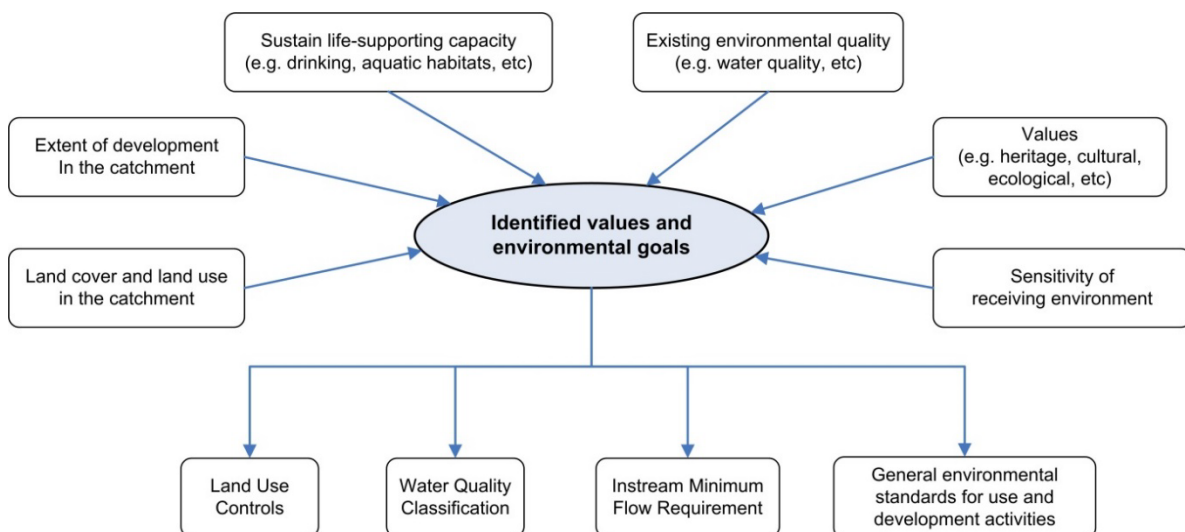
Sustain life-supporting capacity (e.g. drinking, aquatic habitats, etc)

Existing environmental quality (e.g. water quality, etc)

Extent of development In the catchment

Values (e.g. heritage, cultural, ecological, etc)

Identified values and environmental goals

Land cover and land use in the catchment

Sensitivity of receiving environment

Land Use Controls

Water Quality Classification

Instream Minimum Flow Requirement

General environmental standards for use and development activities